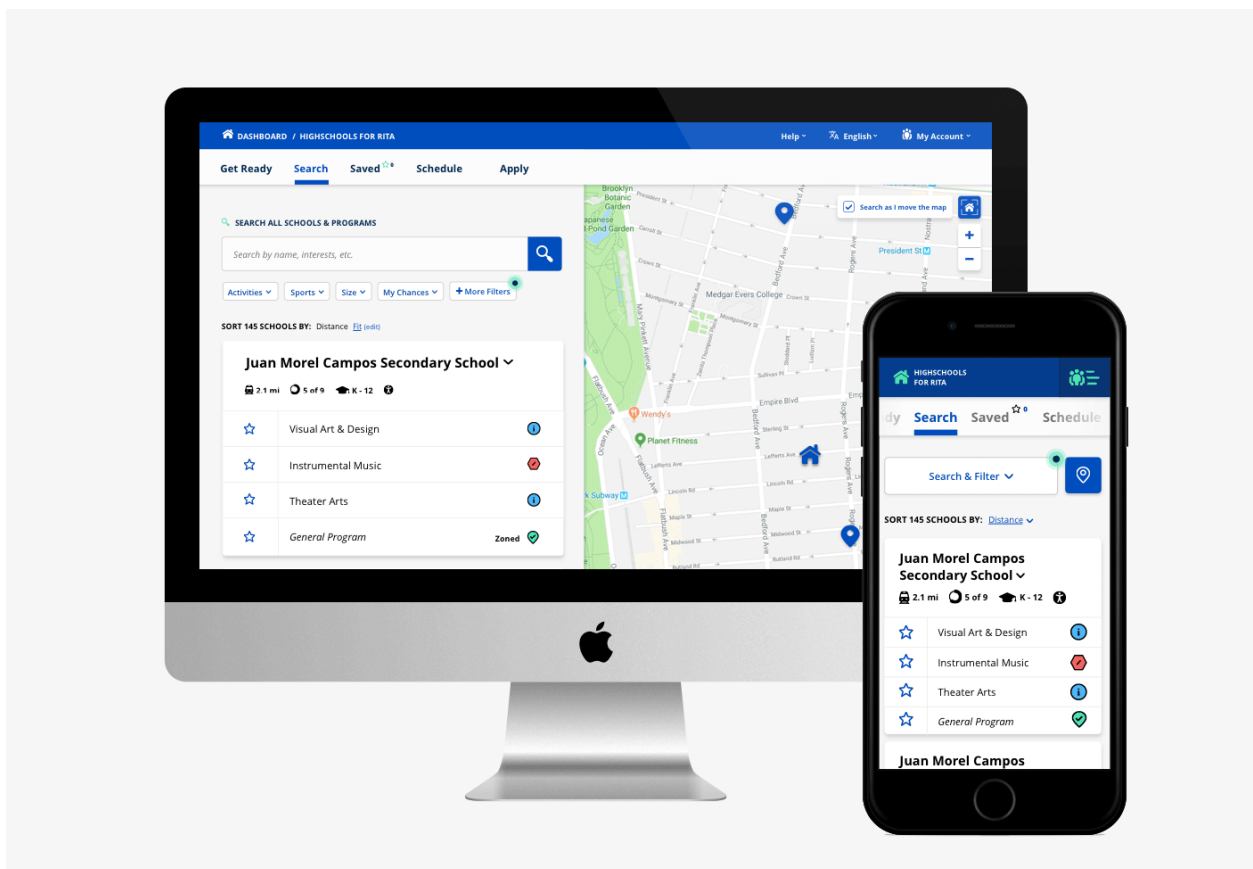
DASHBOARD / HIGHSCHOOLS FOR RITA

Help English My Account

Get Ready Search Saved 0 Schedule Apply

SEARCH ALL SCHOOLS & PROGRAMS

Search by name, interests, etc.

Activities Sports Size My Chances + More Filters

SORT 145 SCHOOLS BY: Distance Fit (edit)

Juan Morel Campos Secondary School

2.1 mi 5 of 9 K - 12

Visual Art & Design

Instrumental Music

Theater Arts

General Program Zoned

Search as I move the map

Brooklyn Botanic Garden
Japanese Hill-Pond Garden
President St
Medgar Evers College
Empire Blvd
Wendy's
Planet Fitness
Bedford Ave
Rogers Ave
Flatbush Ave
Ocean Ave

HIGHSCHOOLS FOR RITA

dy Search Saved 0 Schedule

Search & Filter

SORT 145 SCHOOLS BY: Distance

Juan Morel Campos Secondary School

2.1 mi 5 of 9 K - 12

Visual Art & Design

Instrumental Music

Theater Arts

General Program

Juan Morel Campos